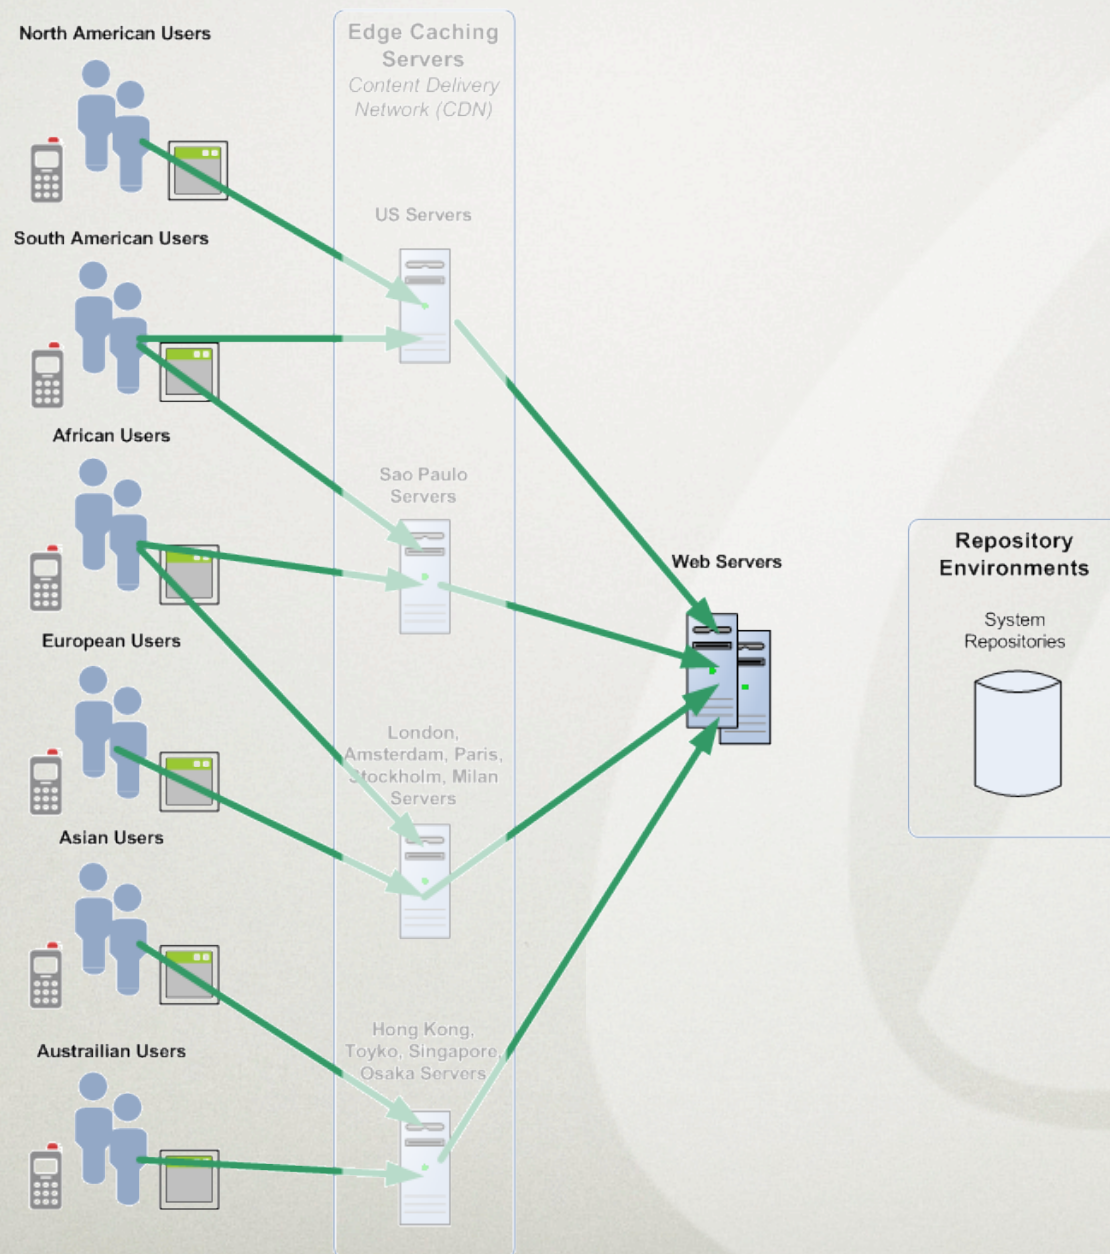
North American Users

South American Users

African Users

European Users

Asian Users

Austrailian Users

Edge Caching Servers
Content Delivery Network (CDN)

US Servers

Sao Paulo Servers

London, Amsterdam, Paris, Stockholm, Milan Servers

Hong Kong, Toyko, Singapore, Osaka Servers

Web Servers

Repository Environments

System Repositories